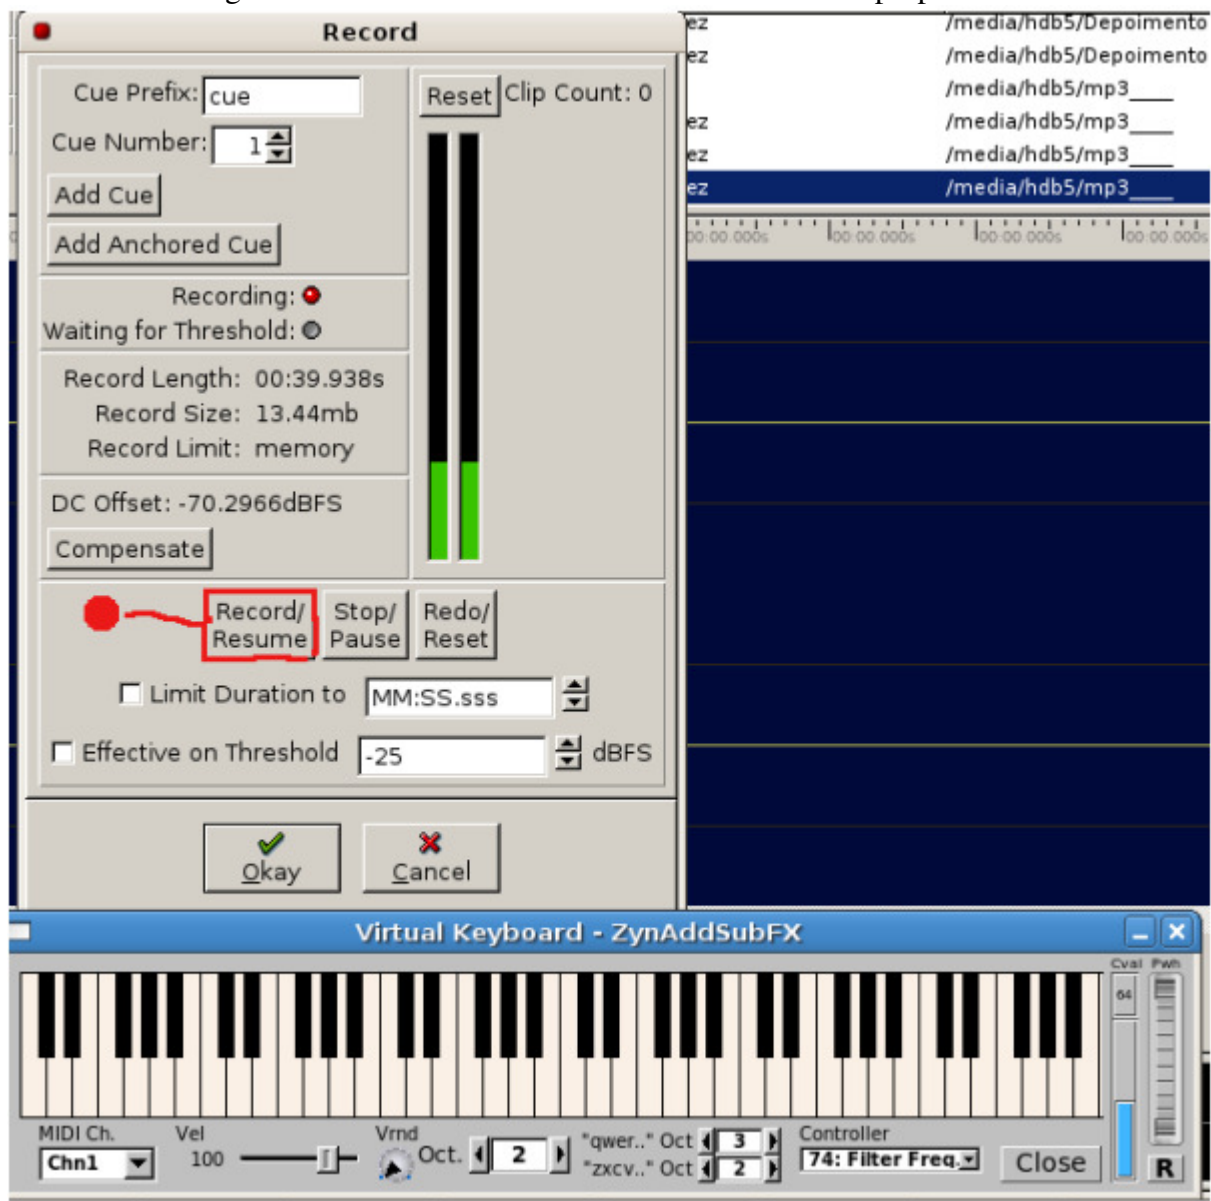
Record

Cue Prefix: cue
Cue Number: 1
Add Cue
Add Anchored Cue

Reset Clip Count: 0

Recording:
Waiting for Threshold:

Record Length: 00:39.938s
Record Size: 13.44mb
Record Limit: memory

DC Offset: -70.2966dBFS
Compensate

Record/ Resume
Stop/ Pause
Redo/ Reset

Limit Duration to MM:SS.sss

Effective on Threshold -25 dBFS

Okay
Cancel

ez /media/hdb5/Depoimento
ez /media/hdb5/Depoimento
/media/hdb5/mp3___
ez /media/hdb5/mp3___
ez /media/hdb5/mp3___
ez /media/hdb5/mp3___

00:00.000s 00:00.000s 00:00.000s 00:00.000s

Virtual Keyboard - ZynAddSubFX

Cval Pwh
64

MIDI Ch. Chn1
Vel 100
Vrnd
Oct. 2
"qwer.." Oct 3
"zxcv.." Oct 2
Controller 74: Filter Freq.
Close
R